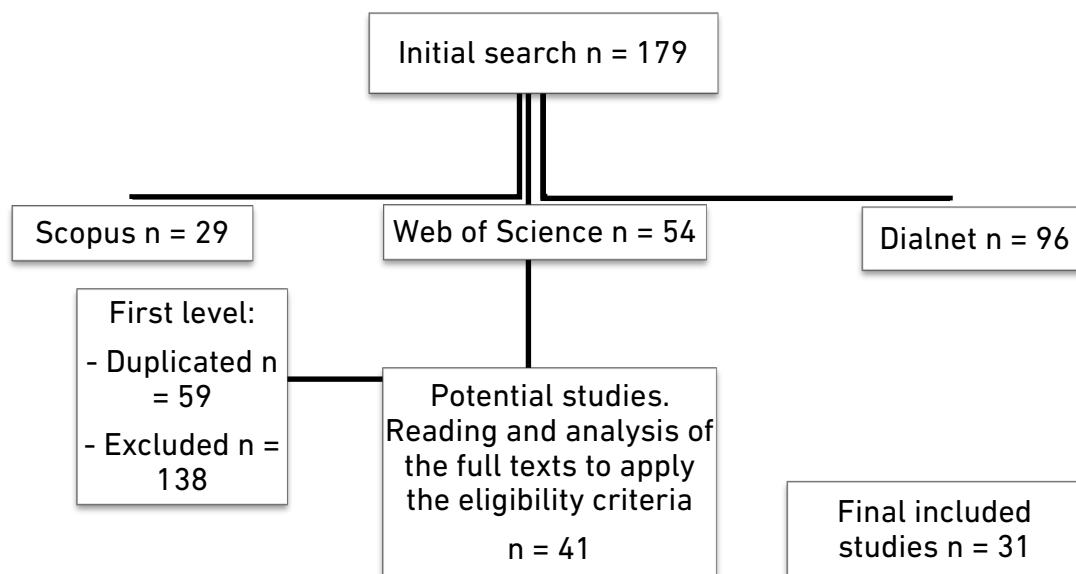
Initial search n = 179

Scopus n = 29

Web of Science n = 54

Dialnet n = 96

First level:

- Duplicated n = 59

- Excluded n = 138

Potential studies. Reading and analysis of the full texts to apply the eligibility criteria

n = 41

Final included studies n = 31